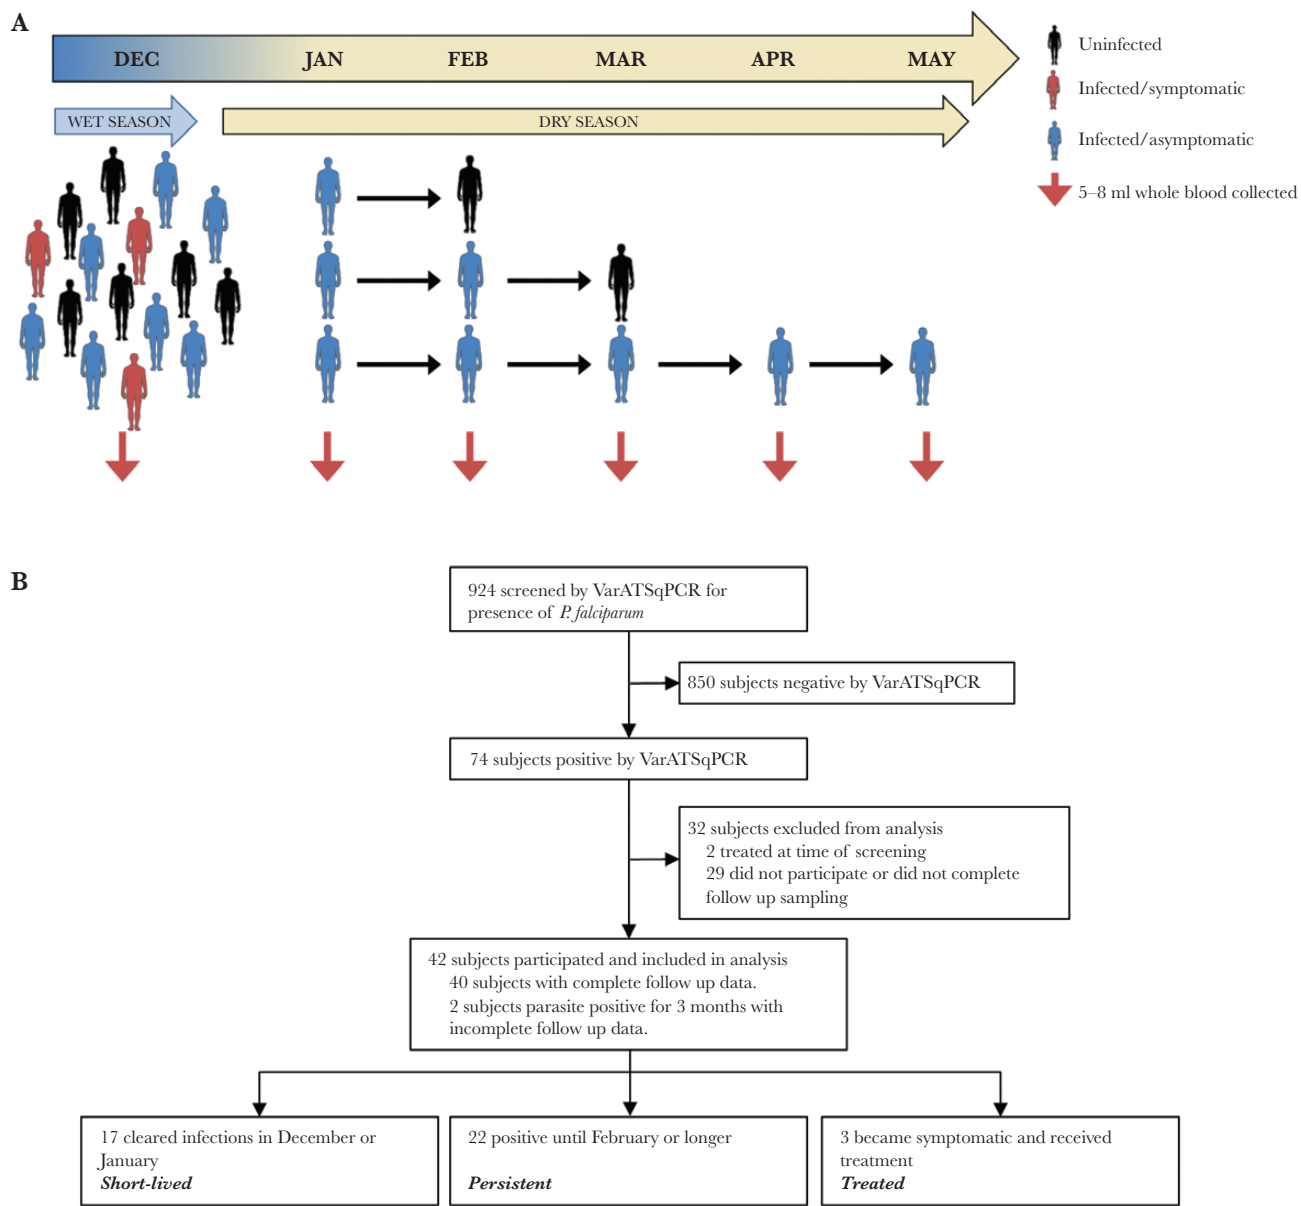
A

DEC JAN FEB MAR APR MAY

WET SEASON

DRY SEASON

Uninfected

Infected/symptomatic

Infected/asymptomatic

5–8 ml whole blood collected

B

924 screened by VarATSqPCR for presence of *P. falciparum*

850 subjects negative by VarATSqPCR

74 subjects positive by VarATSqPCR

32 subjects excluded from analysis
2 treated at time of screening
29 did not participate or did not complete follow up sampling

42 subjects participated and included in analysis
40 subjects with complete follow up data.
2 subjects parasite positive for 3 months with incomplete follow up data.

17 cleared infections in December or January
***Short-lived***

22 positive until February or longer
***Persistent***

3 became symptomatic and received treatment
***Treated***